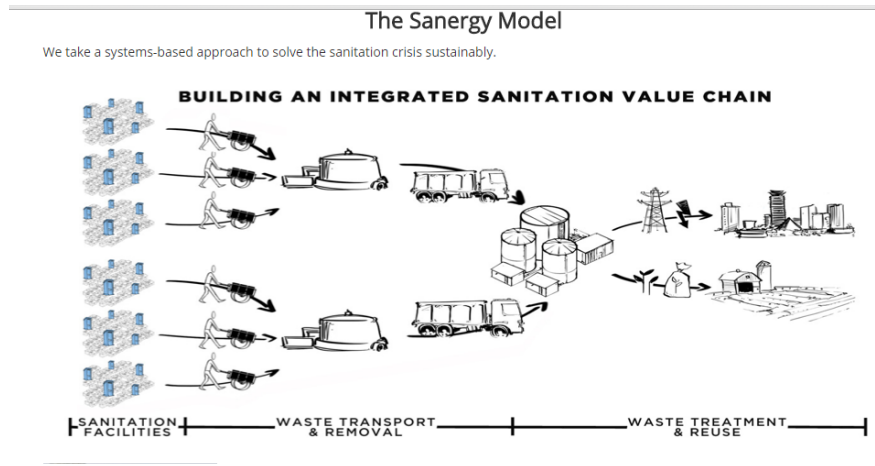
The Sanergy Model

We take a systems-based approach to solve the sanitation crisis sustainably.

BUILDING AN INTEGRATED SANITATION VALUE CHAIN

SANITATION FACILITIES

WASTE TRANSPORT & REMOVAL

WASTE TREATMENT & REUSE